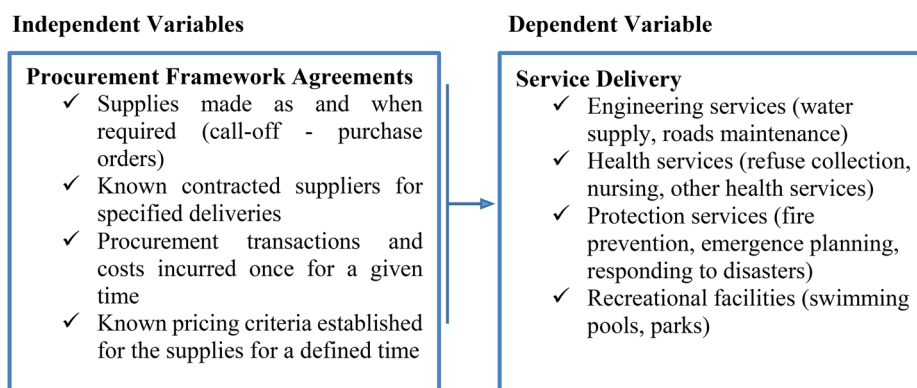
Independent Variables

Procurement Framework Agreements
✓ Supplies made as and when required (call-off - purchase orders)
✓ Known contracted suppliers for specified deliveries
✓ Procurement transactions and costs incurred once for a given time
✓ Known pricing criteria established for the supplies for a defined time

Dependent Variable

Service Delivery
✓ Engineering services (water supply, roads maintenance)
✓ Health services (refuse collection, nursing, other health services)
✓ Protection services (fire prevention, emergence planning, responding to disasters)
✓ Recreational facilities (swimming pools, parks)